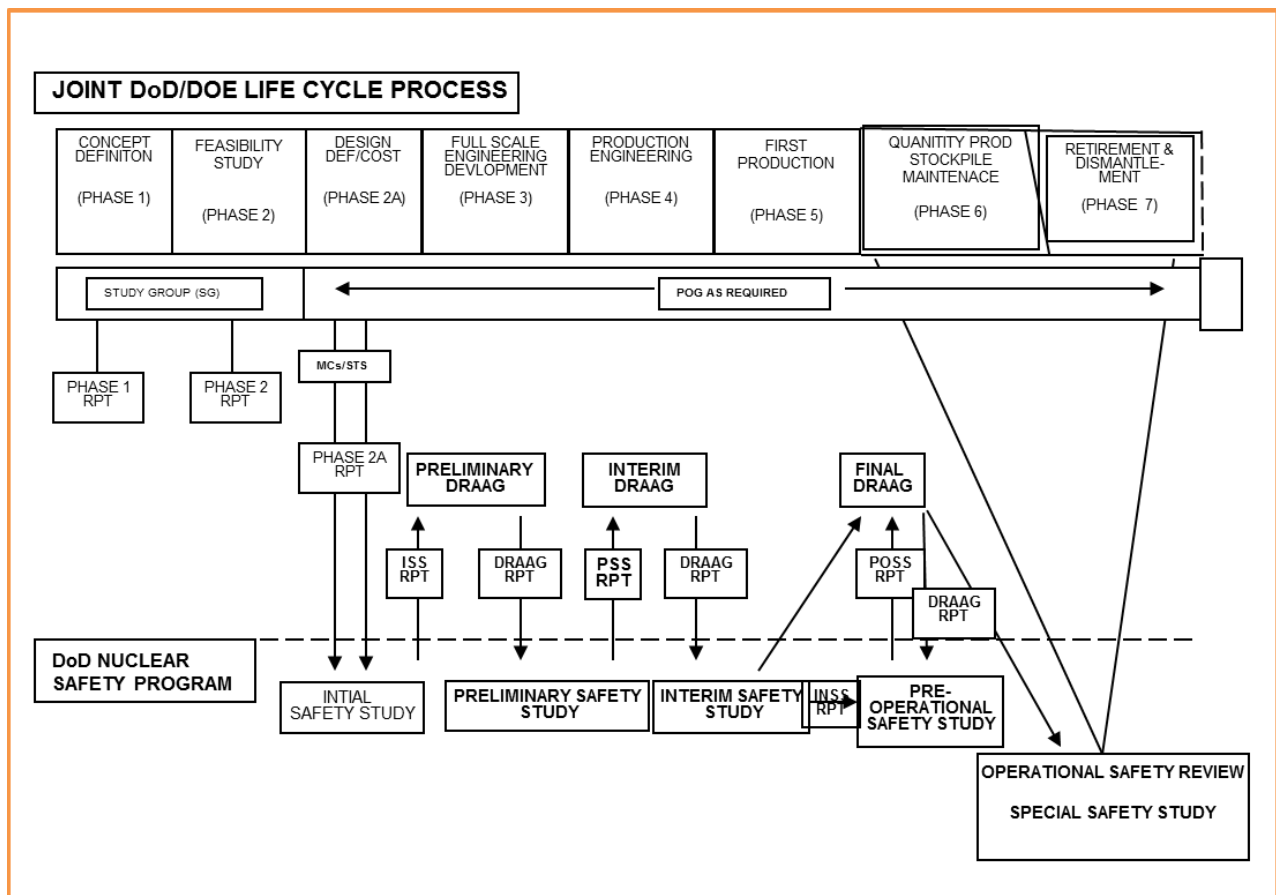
JOINT DoD/DOE LIFE CYCLE PROCESS

CONCEPT DEFINITON (PHASE 1)

FEASIBILITY STUDY (PHASE 2)

DESIGN DEF/COST (PHASE 2A)

FULL SCALE ENGINEERING DEVLOPMENT (PHASE 3)

PRODUCTION ENGINEERING (PHASE 4)

FIRST PRODUCTION (PHASE 5)

QUANITITY PROD STOCKPILE MAINTENACE (PHASE 6)

RETIREMENT & DISMANTLE-MENT (PHASE 7)

STUDY GROUP (SG)

POG AS REQUIRED

MCs/STS

PHASE 1 RPT

PHASE 2 RPT

PHASE 2A RPT

PRELIMINARY DRAAG

INTERIM DRAAG

FINAL DRAAG

ISS RPT

DRAAG RPT

PSS RPT

DRAAG RPT

POSS RPT

DRAAG RPT

DoD NUCLEAR SAFETY PROGRAM

INTIAL SAFETY STUDY

PRELIMINARY SAFETY STUDY

INTERIM SAFETY STUDY

INSS RPT

PRE-OPERATIONAL SAFETY STUDY

OPERATIONAL SAFETY REVIEW

SPECIAL SAFETY STUDY